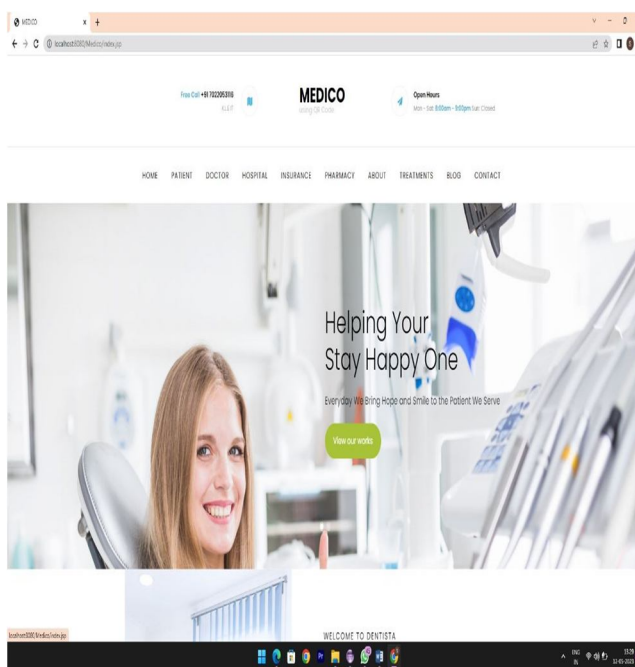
MEDICO
localhost:8080/Medico/index.jsp

Free Call +91 7022953116
K.L.E.T

MEDICO
saving life code

Open Hours
Mon - Sat: 8:00am - 9:00pm Sun Closed

HOME PATIENT DOCTOR HOSPITAL INSURANCE PHARMACY ABOUT TREATMENTS BLOG CONTACT

Helping Your
Stay Happy One

Everyday We Bring Hope and Smile to the Patient We Serve

View our works

WELCOME TO DENTISTA

localhost:8080/Medico/index.jsp

ENG
IN

13:39
12-05-2023